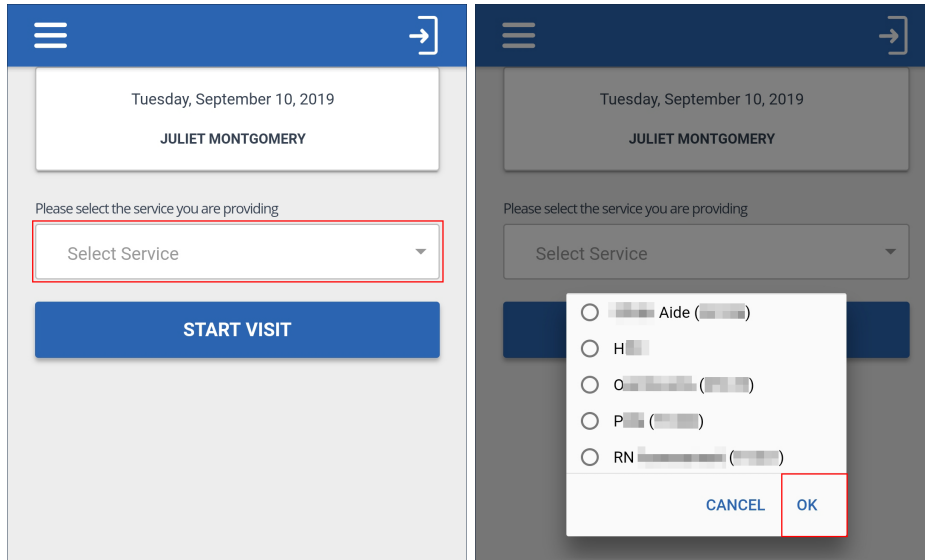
Tuesday, September 10, 2019

JULIET MONTGOMERY

Please select the service you are providing

Select Service

START VISIT

Tuesday, September 10, 2019

JULIET MONTGOMERY

Please select the service you are providing

Select Service

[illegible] Aide ([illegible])

H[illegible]

O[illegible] ([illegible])

P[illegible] ([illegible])

RN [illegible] ([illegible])

CANCEL

OK